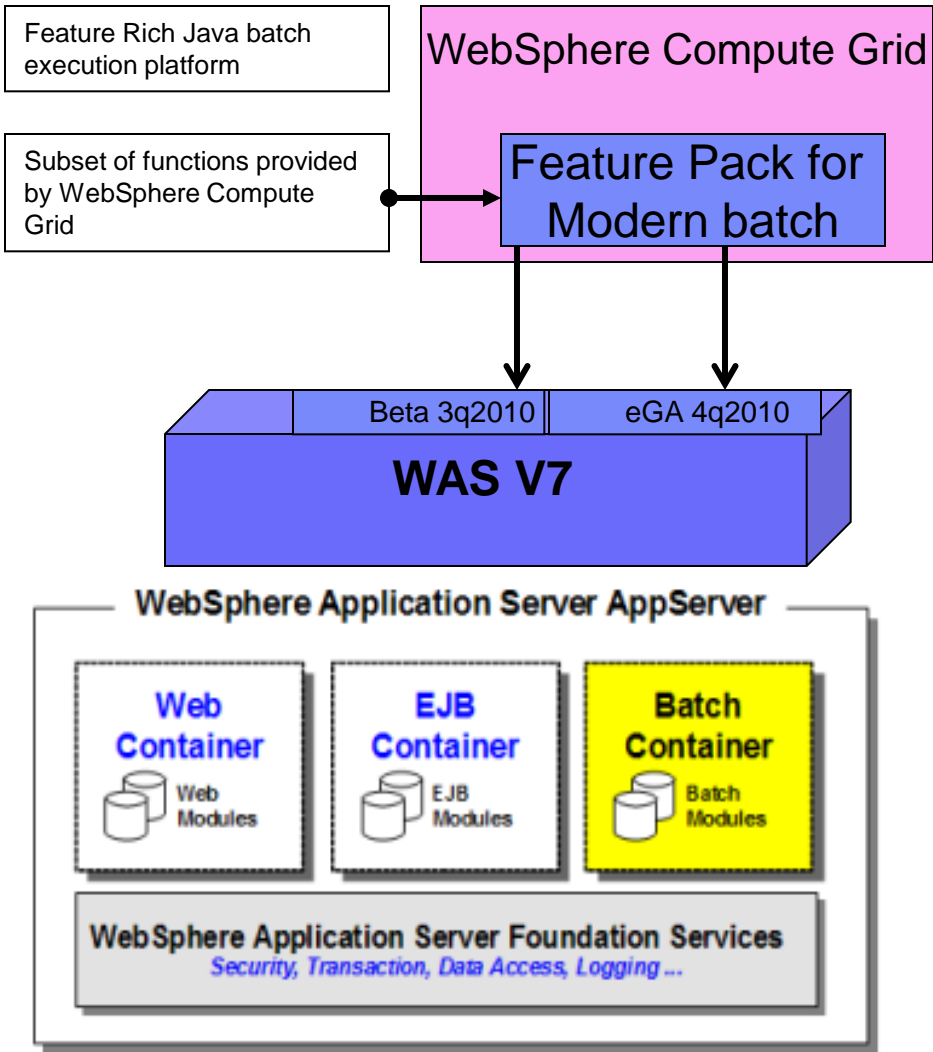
Feature Rich Java batch execution platform

WebSphere Compute Grid

Subset of functions provided by WebSphere Compute Grid

Feature Pack for Modern batch

Beta 3q2010

eGA 4q2010

WAS V7

WebSphere Application Server AppServer

Web Container

Web Modules

EJB Container

EJB Modules

Batch Container

Batch Modules

WebSphere Application Server Foundation Services

Security, Transaction, Data Access, Logging ...